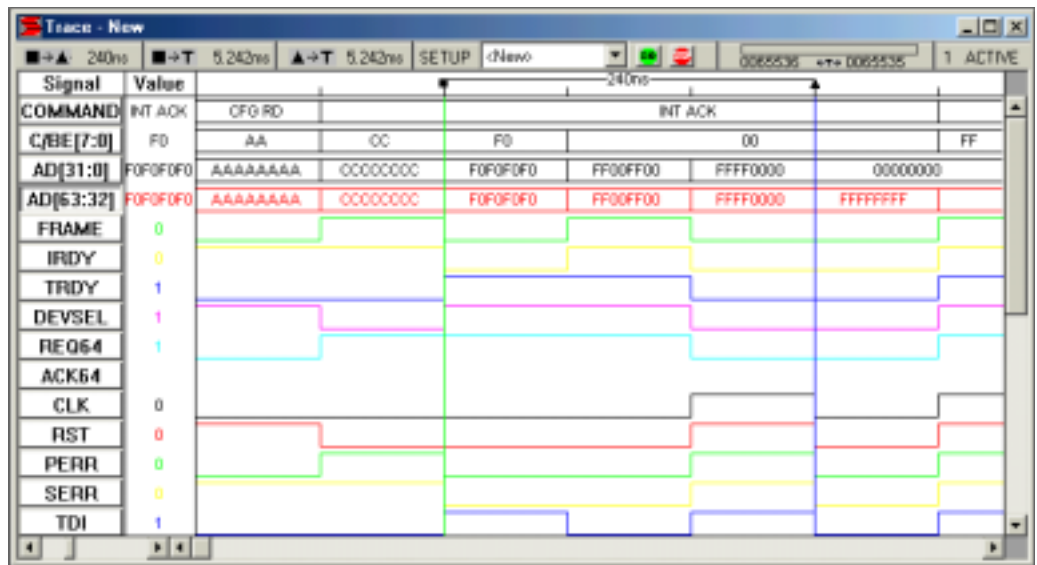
Trace - New

■→▲ 240ns ■→T 5.242ms ▲→T 5.242ms SETUP <New> 0065536 +T+ 0065535 1 ACTIVE

240ns

| Signal | Value | | | | | | | |
|---|---|---|---|---|---|---|---|---|
| COMMAND | INT ACK | CFG RD | | INT ACK | | | | |
| C/BE[7:0] | F0 | AA | CC | F0 | 00 | | | FF |
| AD[31:0] | F0F0F0F0 | AAAAAAAA | CCCCCCCC | F0F0F0F0 | FF00FF00 | FFFF0000 | 00000000 | |
| AD[63:32] | F0F0F0F0 | AAAAAAAA | CCCCCCCC | F0F0F0F0 | FF00FF00 | FFFF0000 | FFFFFFFF | |
| FRAME | 0 | | | | | | | |
| IRDY | 0 | | | | | | | |
| TRDY | 1 | | | | | | | |
| DEVSEL | 1 | | | | | | | |
| REQ64 | 1 | | | | | | | |
| ACK64 | | | | | | | | |
| CLK | 0 | | | | | | | |
| RST | 0 | | | | | | | |
| PERR | 0 | | | | | | | |
| SERR | 0 | | | | | | | |
| TDI | 1 | | | | | | | |